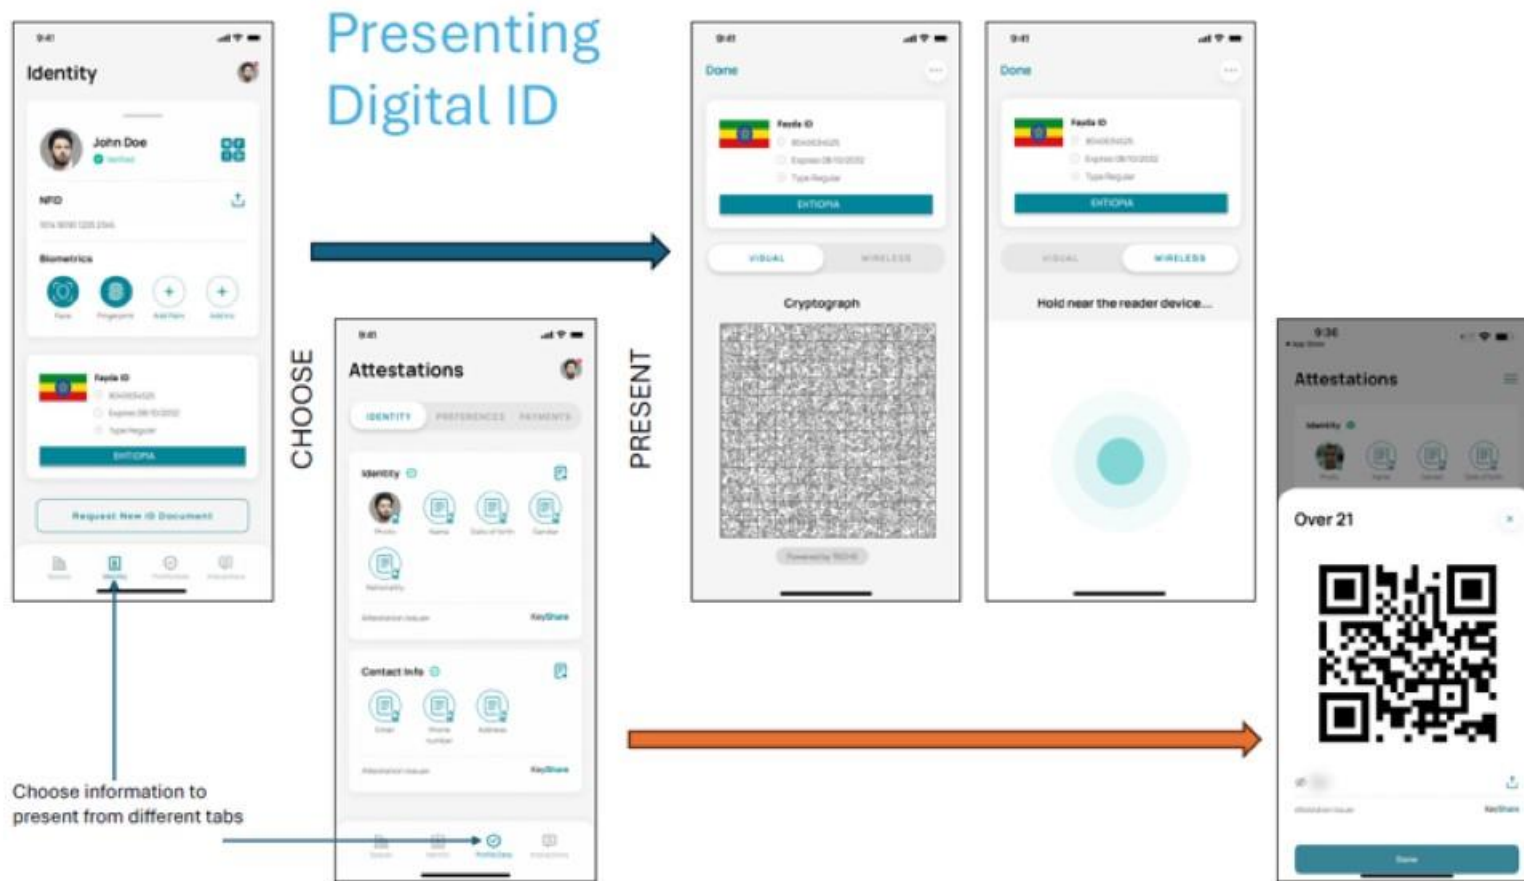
Presenting Digital ID

9:41

Identity

John Doe
Verified

NFID

Biometrics

Face Fingerprint Add New Add Iris

Fayda ID

ETHIOPIA

Request New ID Document

CHOOSE

9:41

Attestations

IDENTITY PREFERENCES PAYMENTS

Identity

Photo Name Date of birth Gender

Nationality

KeyShare

Contact Info

Email Phone number Address

KeyShare

PRESENT

9:41

Done

Fayda ID

ETHIOPIA

VISUAL WIRELESS

Cryptograph

9:41

Done

Fayda ID

ETHIOPIA

VISUAL WIRELESS

Hold near the reader device...

9:36

Attestations

Identity

Over 21

KeyShare

Done

Choose information to present from different tabs